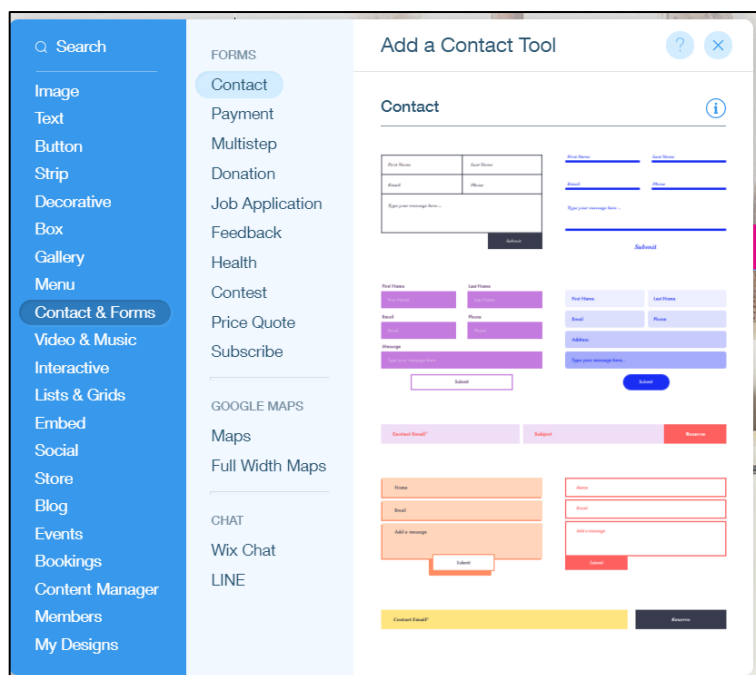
Search

Image
Text
Button
Strip
Decorative
Box
Gallery
Menu
Contact & Forms
Video & Music
Interactive
Lists & Grids
Embed
Social
Store
Blog
Events
Bookings
Content Manager
Members
My Designs

FORMS
Contact
Payment
Multistep
Donation
Job Application
Feedback
Health
Contest
Price Quote
Subscribe

GOOGLE MAPS
Maps
Full Width Maps

CHAT
Wix Chat
LINE

Add a Contact Tool

?

Contact

First Name
Last Name
Email
Phone
Type your message here...
Submit

First Name
Last Name
Email
Phone
Type your message here...
Submit

First Name
Last Name
First Name
Last Name
Email
Phone
Email
Phone
Message
Type your message here
Submit

First Name
Last Name
Email
Phone
Address
Type your message here...
Submit

Contact Email*
Subject
Reserve

Name
Email
Add a message
Submit

Name
Email
Add a message
Submit

Contact Email*
Reserve